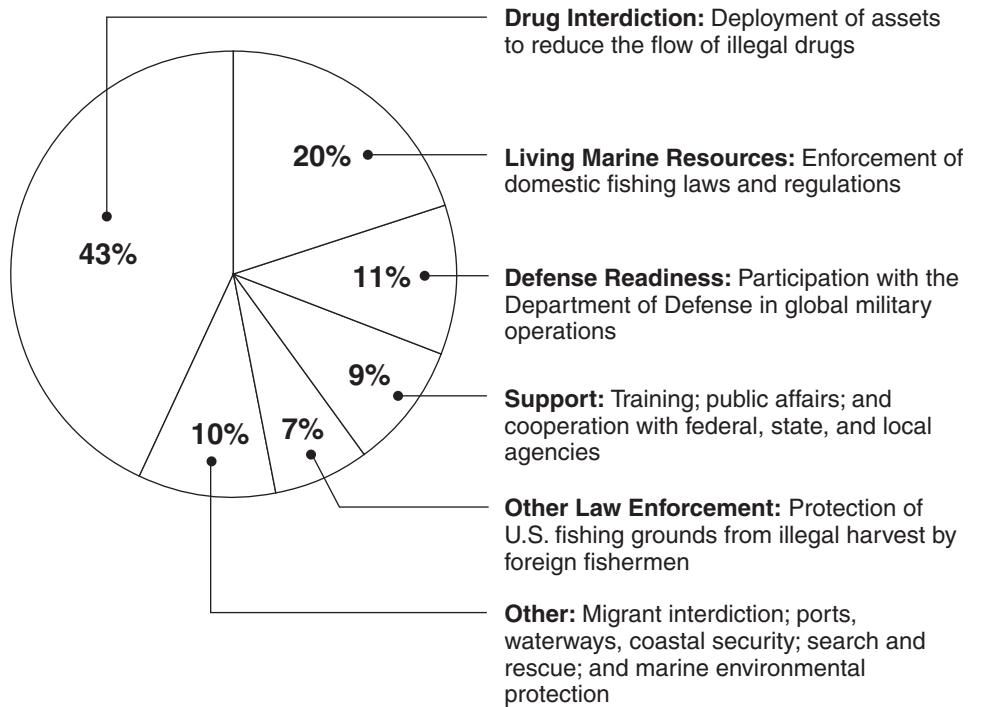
43%

20%

11%

9%

7%

10%

**Drug Interdiction:** Deployment of assets to reduce the flow of illegal drugs

**Living Marine Resources:** Enforcement of domestic fishing laws and regulations

**Defense Readiness:** Participation with the Department of Defense in global military operations

**Support:** Training; public affairs; and cooperation with federal, state, and local agencies

**Other Law Enforcement:** Protection of U.S. fishing grounds from illegal harvest by foreign fishermen

**Other:** Migrant interdiction; ports, waterways, coastal security; search and rescue; and marine environmental protection